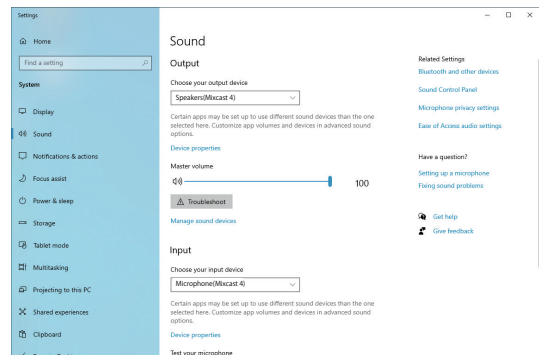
Settings

Home

Find a setting

System

Display

Sound

Notifications & actions

Focus assist

Power & sleep

Storage

Tablet mode

Multitasking

Projecting to this PC

Shared experiences

Clipboard

Sound

Output

Choose your output device

Speakers(Mixcast 4)

Certain apps may be set up to use different sound devices than the one selected here. Customize app volumes and devices in advanced sound options.

Device properties

Master volume

100

Troubleshoot

Manage sound devices

Input

Choose your input device

Microphone(Mixcast 4)

Certain apps may be set up to use different sound devices than the one selected here. Customize app volumes and devices in advanced sound options.

Device properties

Test your microphone

Related Settings

Bluetooth and other devices

Sound Control Panel

Microphone privacy settings

Ease of Access audio settings

Have a question?

Setting up a microphone

Fixing sound problems

Get help

Give feedback